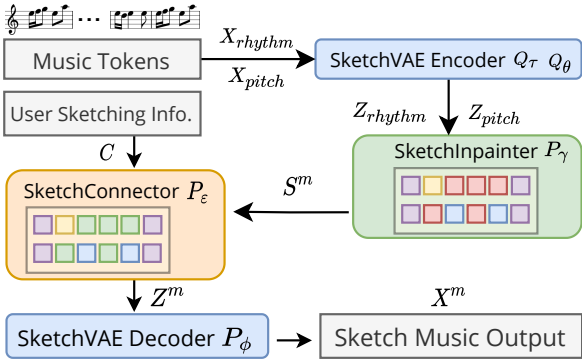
Music Tokens

$X_{rhythm}$

$X_{pitch}$

SketchVAE Encoder $Q_\tau$ $Q_\theta$

User Sketching Info.

$Z_{rhythm}$ $Z_{pitch}$

$C$

SketchInpainter $P_\gamma$

SketchConnector $P_\varepsilon$

$S^m$

$Z^m$

$X^m$

SketchVAE Decoder $P_\phi$

Sketch Music Output